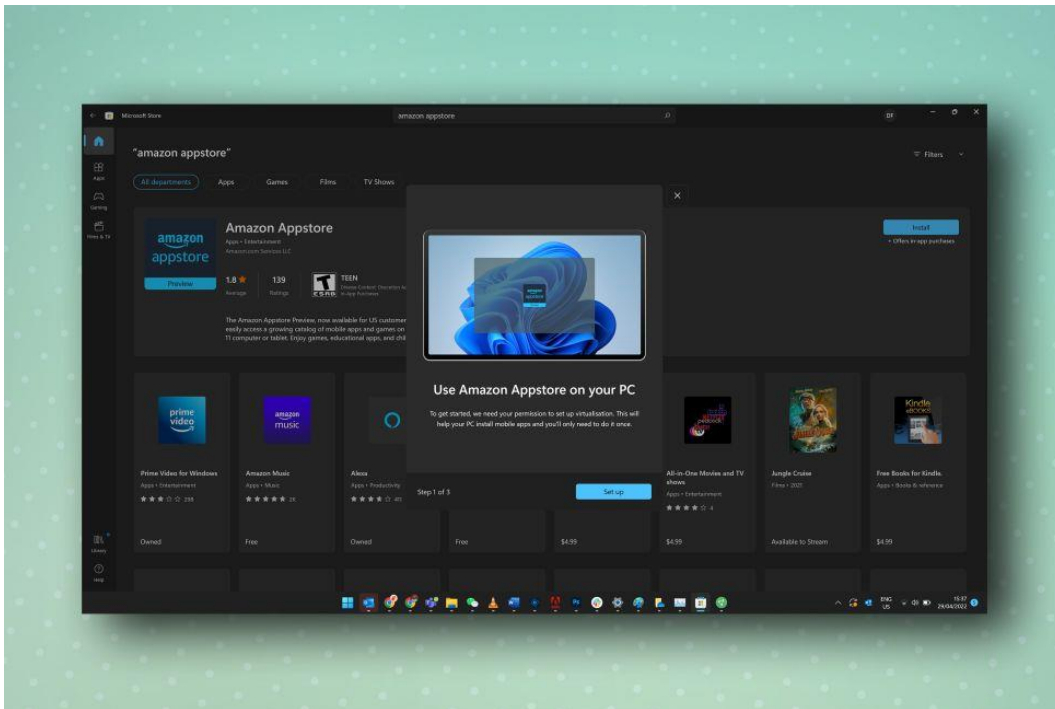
Microsoft Store

amazon appstore

DF

"amazon appstore"

Filters

All departments Apps Games Films TV Shows

Apps

Gaming

Films & TV

amazon appstore

Preview

Amazon Appstore

Apps • Entertainment

Amazon.com Services LLC

1.8 ★ Average

139 Ratings

TEEN

Diverse Content: Discretion Advised In-App Purchases

The Amazon Appstore Preview, now available for US customers easily access a growing catalog of mobile apps and games on 11 computer or tablet. Enjoy games, educational apps, and chil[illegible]

Install

+ Offers in-app purchases

Use Amazon Appstore on your PC

To get started, we need your permission to set up virtualisation. This will help your PC install mobile apps and you'll only need to do it once.

Step 1 of 3

Set up

prime video

Prime Video for Windows

Apps • Entertainment

★★★☆☆ 299

Owned

amazon music

Amazon Music

Apps • Music

★★★★★ 2K

Free

Alexa

Apps • Productivity

★★★★☆ 4K

Owned

Free

$4.99

All-in-One Movies and TV shows

Apps • Entertainment

★★★★☆ 4

$4.99

Jungle Cruise

Films • 2021

Available to Stream

Kindle eBOOKS

Free Books for Kindle.

Apps • Books & reference

$4.99

Library

Help

ENG US

15:37 29/04/2022